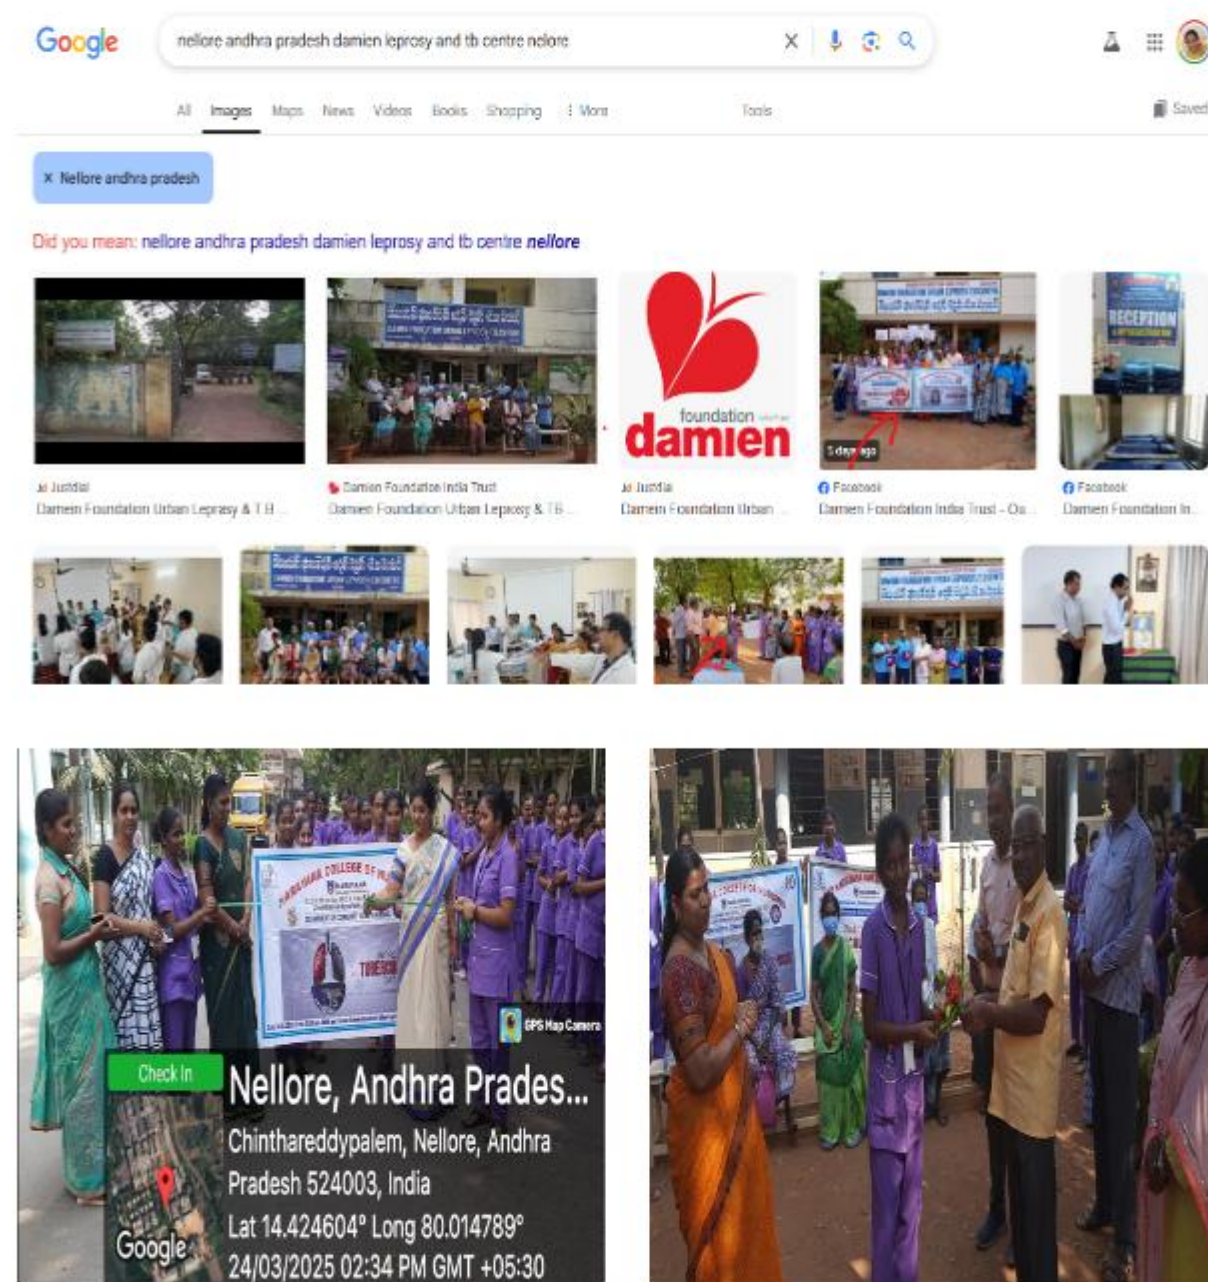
Google

nellore andhra pradesh damien leprosy and tb centre nelore

All Images Maps News Videos Books Shopping ⋮ More Tools

Saved

× Nellore andhra pradesh

Did you mean: nellore andhra pradesh damien leprosy and tb centre nellore

foundation damien

5 days ago

Justdial
Damein Foundation Urban Leprosy & T.B ...

Damien Foundation India Trust
Damein Foundation Urban Leprosy & TB ...

Justdial
Damein Foundation Urban ...

Facebook
Damien Foundation India Trust - Ou...

Facebook
Damien Foundation In...

RECEPTION

GPS Map Camera

Check In

Nellore, Andhra Prades...
Chinthareddypalem, Nellore, Andhra Pradesh 524003, India
Lat 14.424604° Long 80.014789°
24/03/2025 02:34 PM GMT +05:30

Google